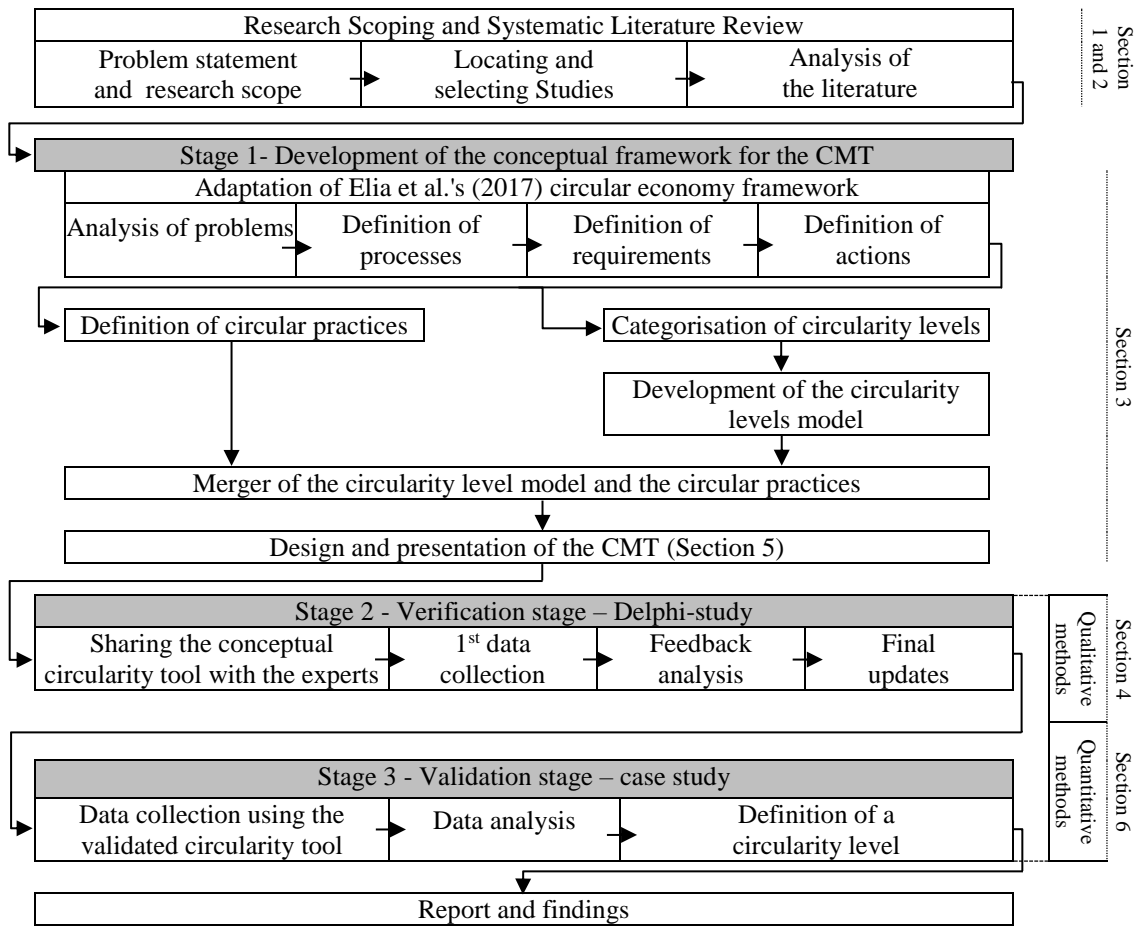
Research Scoping and Systematic Literature Review

Problem statement and research scope

Locating and selecting Studies

Analysis of the literature

Section 1 and 2

Stage 1- Development of the conceptual framework for the CMT

Adaptation of Elia et al.'s (2017) circular economy framework

Analysis of problems

Definition of processes

Definition of requirements

Definition of actions

Definition of circular practices

Categorisation of circularity levels

Development of the circularity levels model

Merger of the circularity level model and the circular practices

Design and presentation of the CMT (Section 5)

Section 3

Stage 2 - Verification stage – Delphi-study

Sharing the conceptual circularity tool with the experts

1$^{st}$ data collection

Feedback analysis

Final updates

Section 4

Qualitative methods

Stage 3 - Validation stage – case study

Data collection using the validated circularity tool

Data analysis

Definition of a circularity level

Section 6

Quantitative methods

Report and findings